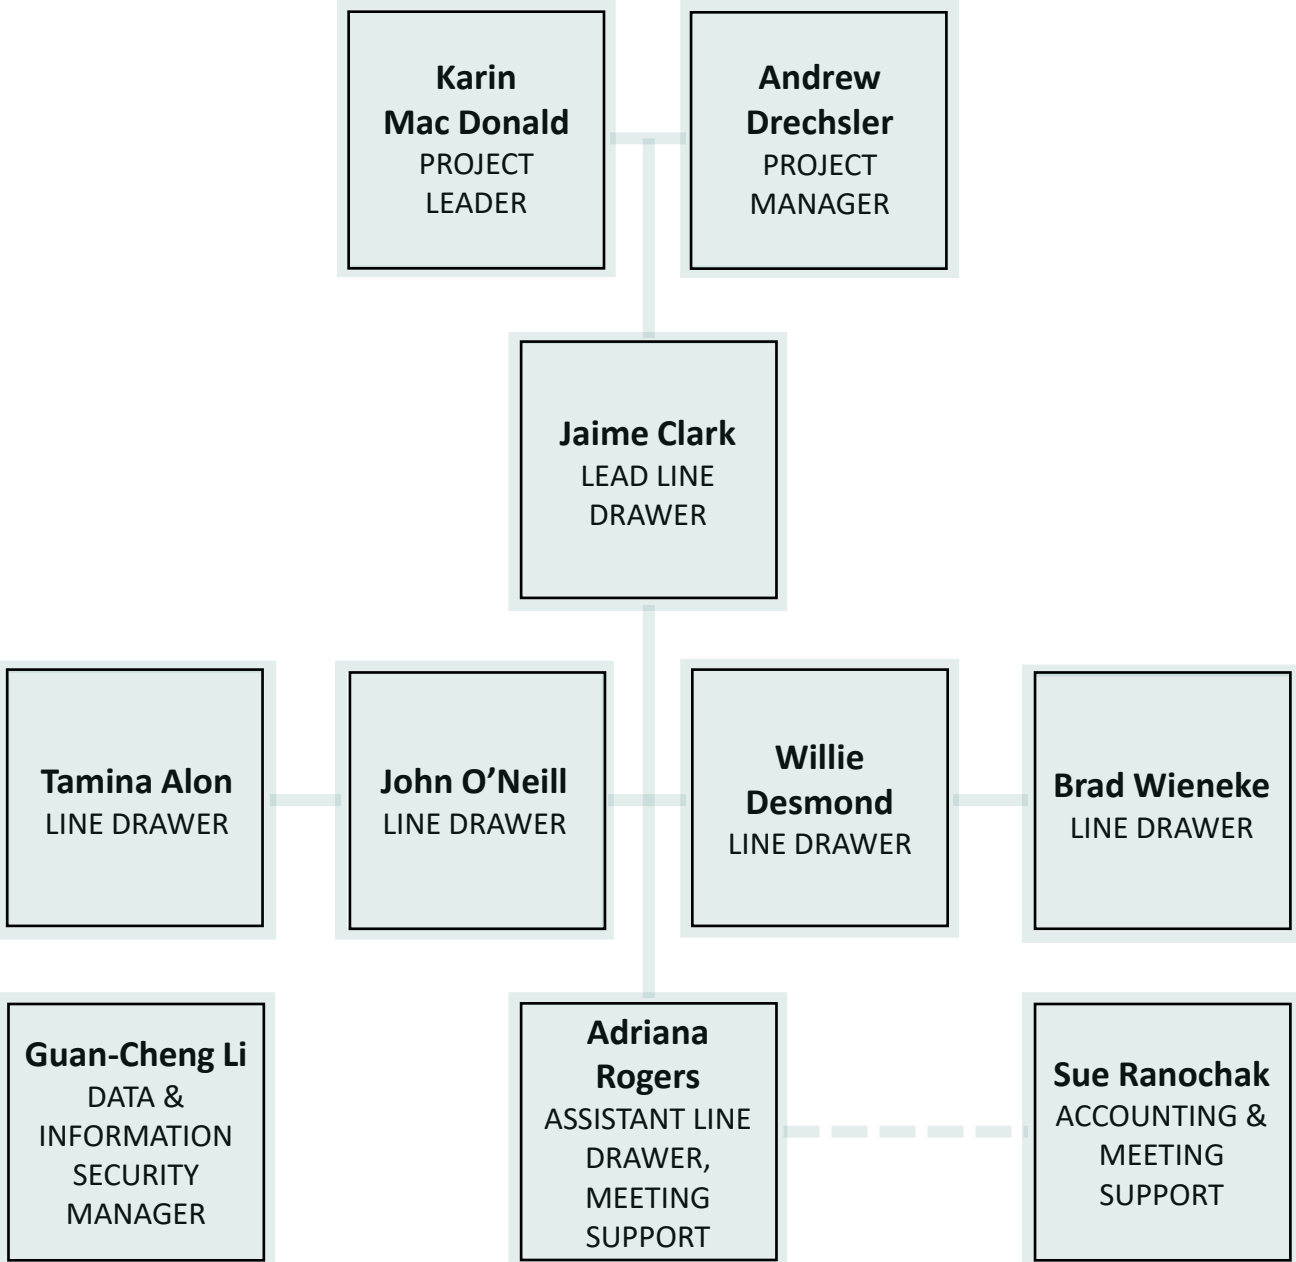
Karin Mac Donald
PROJECT LEADER

Andrew Drechsler
PROJECT MANAGER

Jaime Clark
LEAD LINE DRAWER

Tamina Alon
LINE DRAWER

John O’Neill
LINE DRAWER

Willie Desmond
LINE DRAWER

Brad Wieneke
LINE DRAWER

Guan-Cheng Li
DATA & INFORMATION SECURITY MANAGER

Adriana Rogers
ASSISTANT LINE DRAWER, MEETING SUPPORT

Sue Ranochak
ACCOUNTING & MEETING SUPPORT